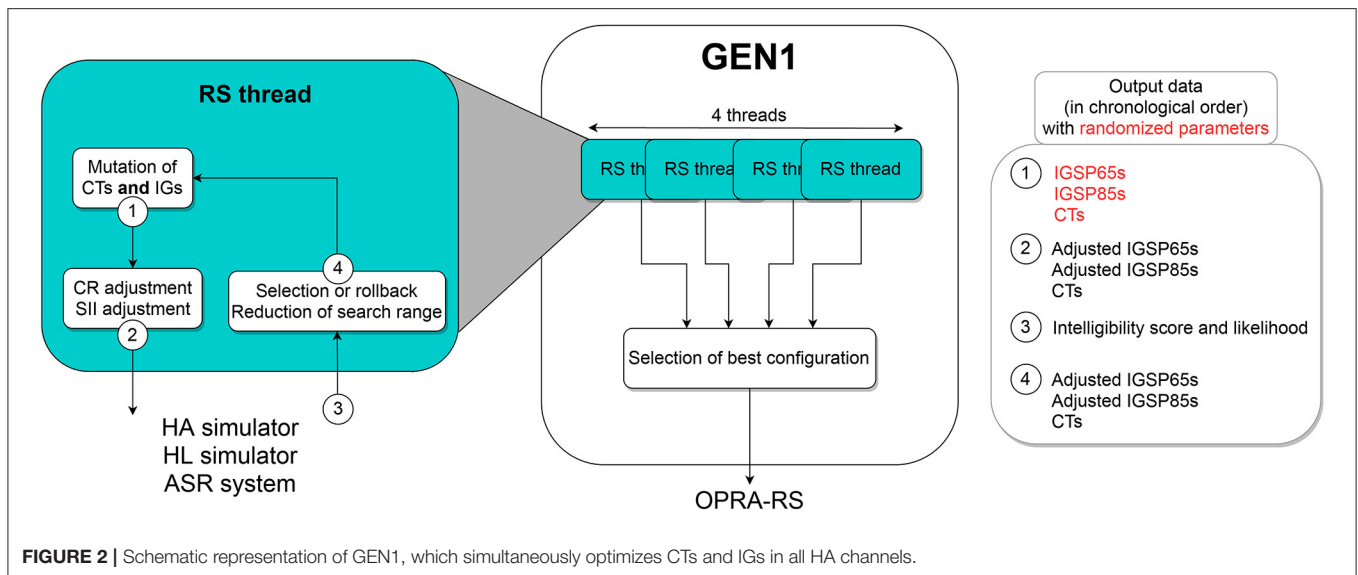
RS thread

Mutation of CTs **and** IGs

1

CR adjustment
SII adjustment

2

4

Selection or rollback
Reduction of search range

3

HA simulator
HL simulator
ASR system

GEN1

4 threads

RS th
RS threa
RS thr
RS thread

Selection of best configuration

OPRA-RS

Output data
(in chronological order)
with randomized parameters

1 IGSP65s
IGSP85s
CTs

2 Adjusted IGSP65s
Adjusted IGSP85s
CTs

3 Intelligibility score and likelihood

4 Adjusted IGSP65s
Adjusted IGSP85s
CTs

**FIGURE 2 |** Schematic representation of GEN1, which simultaneously optimizes CTs and IGs in all HA channels.